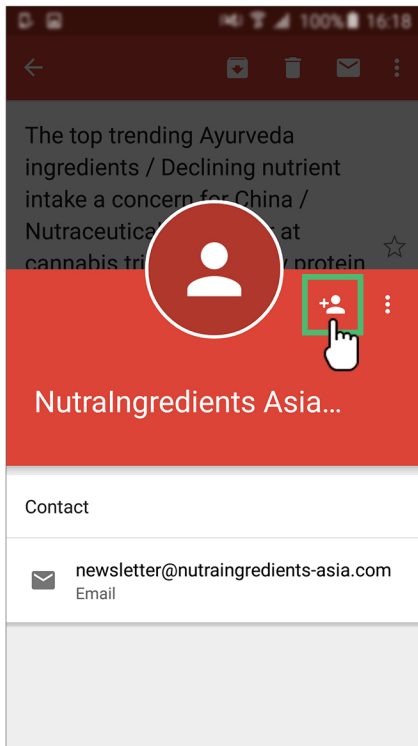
100% 16:18

The top trending Ayurveda ingredients / Declining nutrient intake a concern for China / Nutraceutica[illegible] at cannabis tri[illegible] protein

NutraIngredients Asia...

Contact

newsletter@nutraingredients-asia.com
Email